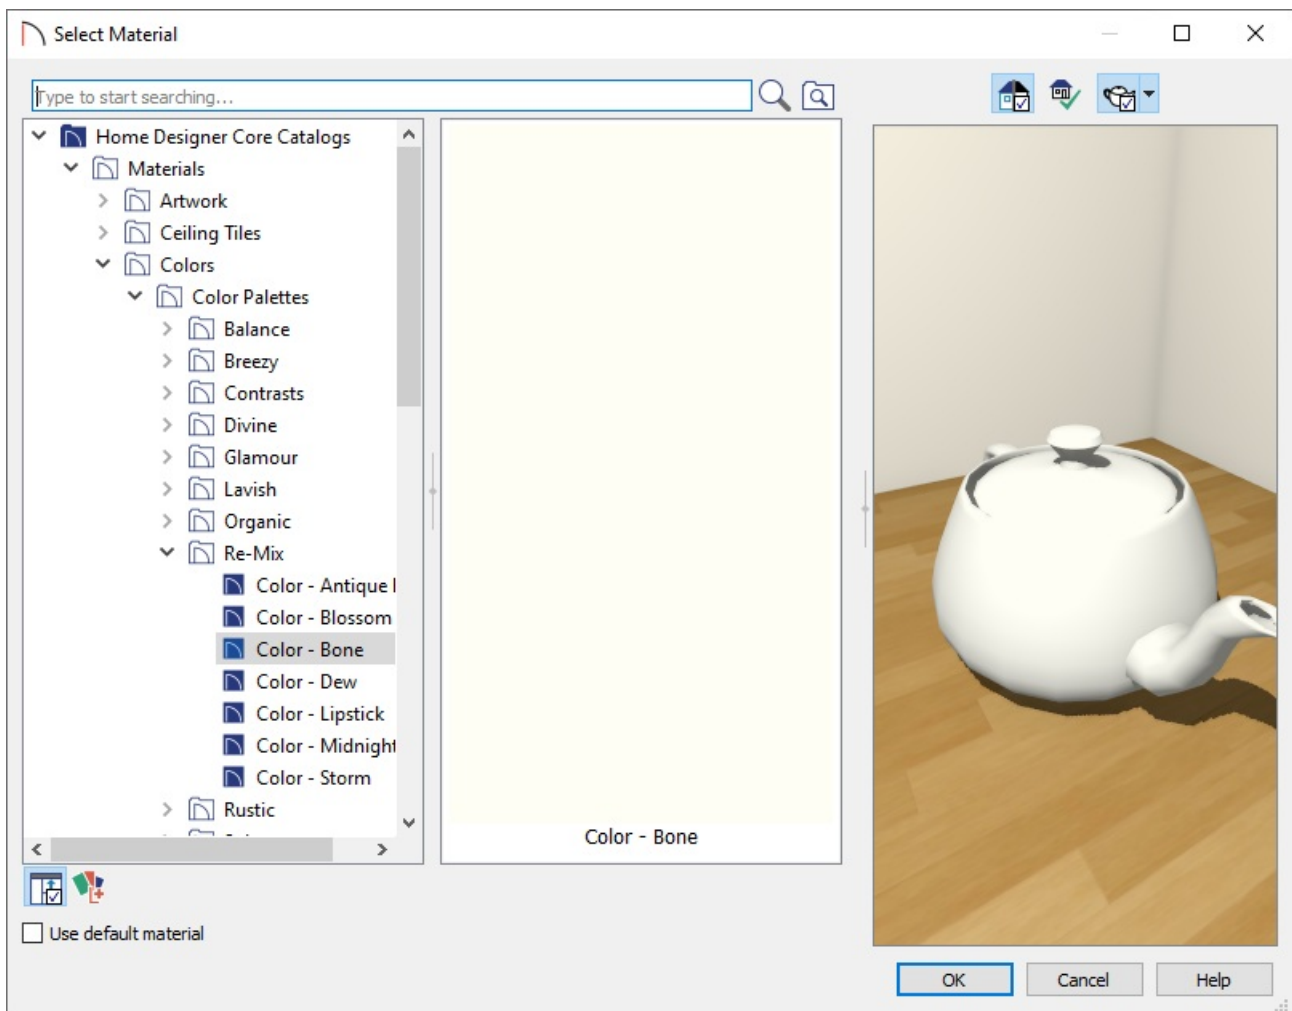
Select Material

Type to start searching...

Home Designer Core Catalogs
Materials
Artwork
Ceiling Tiles
Colors
Color Palettes
Balance
Breezy
Contrasts
Divine
Glamour
Lavish
Organic
Re-Mix
Color - Antique I
Color - Blossom
Color - Bone
Color - Dew
Color - Lipstick
Color - Midnight
Color - Storm
Rustic

Color - Bone

Use default material

OK
Cancel
Help